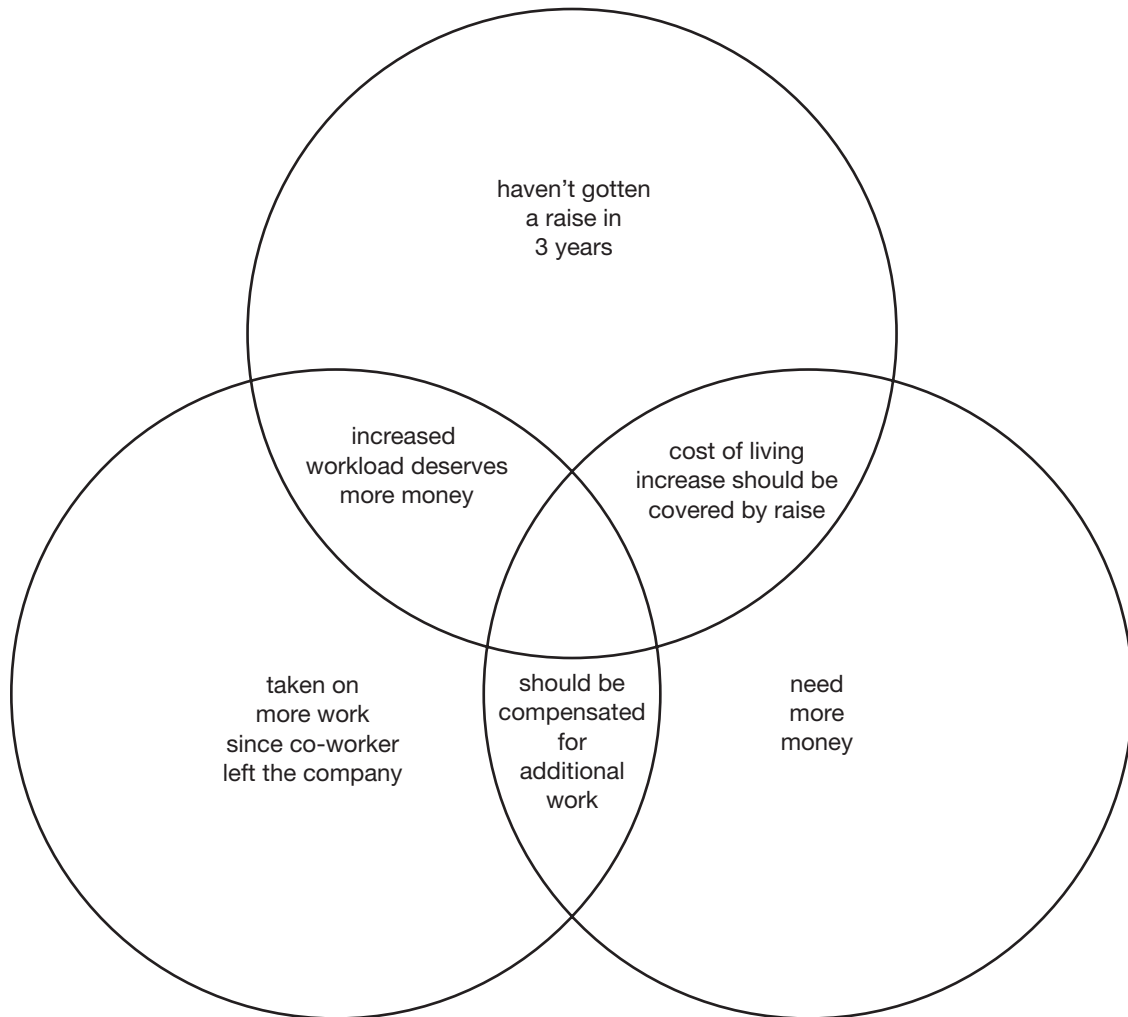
haven’t gotten a raise in 3 years

increased workload deserves more money

cost of living increase should be covered by raise

taken on more work since co-worker left the company

should be compensated for additional work

need more money